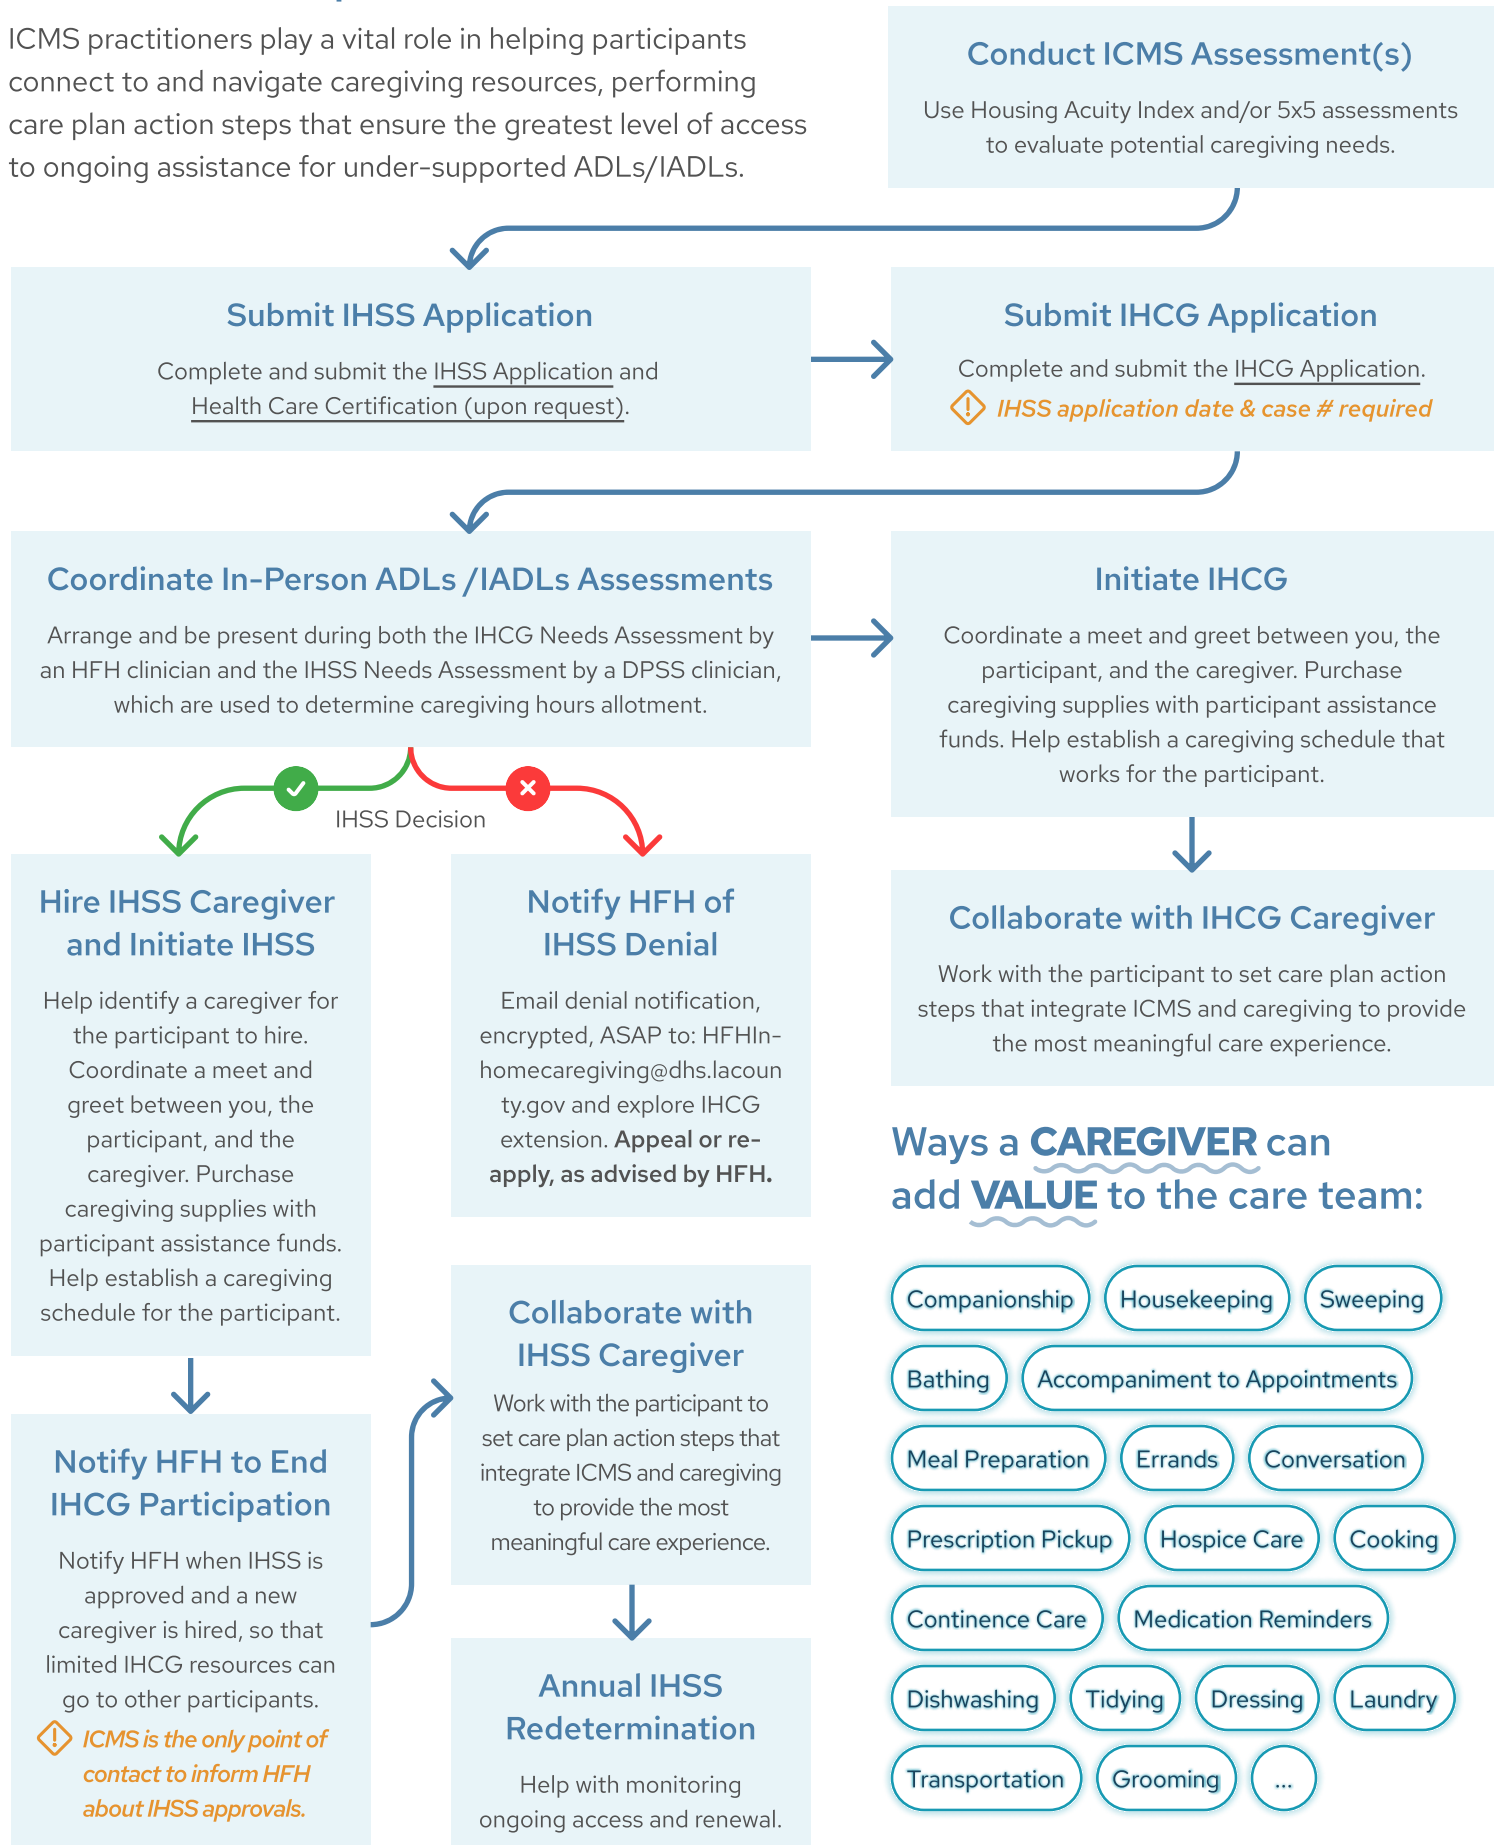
ICMS practitioners play a vital role in helping participants connect to and navigate caregiving resources, performing care plan action steps that ensure the greatest level of access to ongoing assistance for under-supported ADLs/IADLs.

Conduct ICMS Assessment(s)

Use Housing Acuity Index and/or 5x5 assessments to evaluate potential caregiving needs.

Submit IHSS Application

Complete and submit the IHSS Application and Health Care Certification (upon request).

Submit IHCG Application

Complete and submit the IHCG Application.

IHSS application date & case # required

Coordinate In-Person ADLs /IADLs Assessments

Arrange and be present during both the IHCG Needs Assessment by an HFH clinician and the IHSS Needs Assessment by a DPSS clinician, which are used to determine caregiving hours allotment.

Initiate IHCG

Coordinate a meet and greet between you, the participant, and the caregiver. Purchase caregiving supplies with participant assistance funds. Help establish a caregiving schedule that works for the participant.

IHSS Decision

Hire IHSS Caregiver and Initiate IHSS

Help identify a caregiver for the participant to hire. Coordinate a meet and greet between you, the participant, and the caregiver. Purchase caregiving supplies with participant assistance funds. Help establish a caregiving schedule for the participant.

Notify HFH of IHSS Denial

Email denial notification, encrypted, ASAP to: HFHIn-homecaregiving@dhs.lacounty.gov and explore IHCG extension. Appeal or re-apply, as advised by HFH.

Collaborate with IHCG Caregiver

Work with the participant to set care plan action steps that integrate ICMS and caregiving to provide the most meaningful care experience.

Ways a CAREGIVER can add VALUE to the care team:

Companionship
Housekeeping
Sweeping
Bathing
Accompaniment to Appointments
Meal Preparation
Errands
Conversation
Prescription Pickup
Hospice Care
Cooking
Continence Care
Medication Reminders
Dishwashing
Tidying
Dressing
Laundry
Transportation
Grooming
...

Collaborate with IHSS Caregiver

Work with the participant to set care plan action steps that integrate ICMS and caregiving to provide the most meaningful care experience.

Notify HFH to End IHCG Participation

Notify HFH when IHSS is approved and a new caregiver is hired, so that limited IHCG resources can go to other participants.

ICMS is the only point of contact to inform HFH about IHSS approvals.

Annual IHSS Redetermination

Help with monitoring ongoing access and renewal.